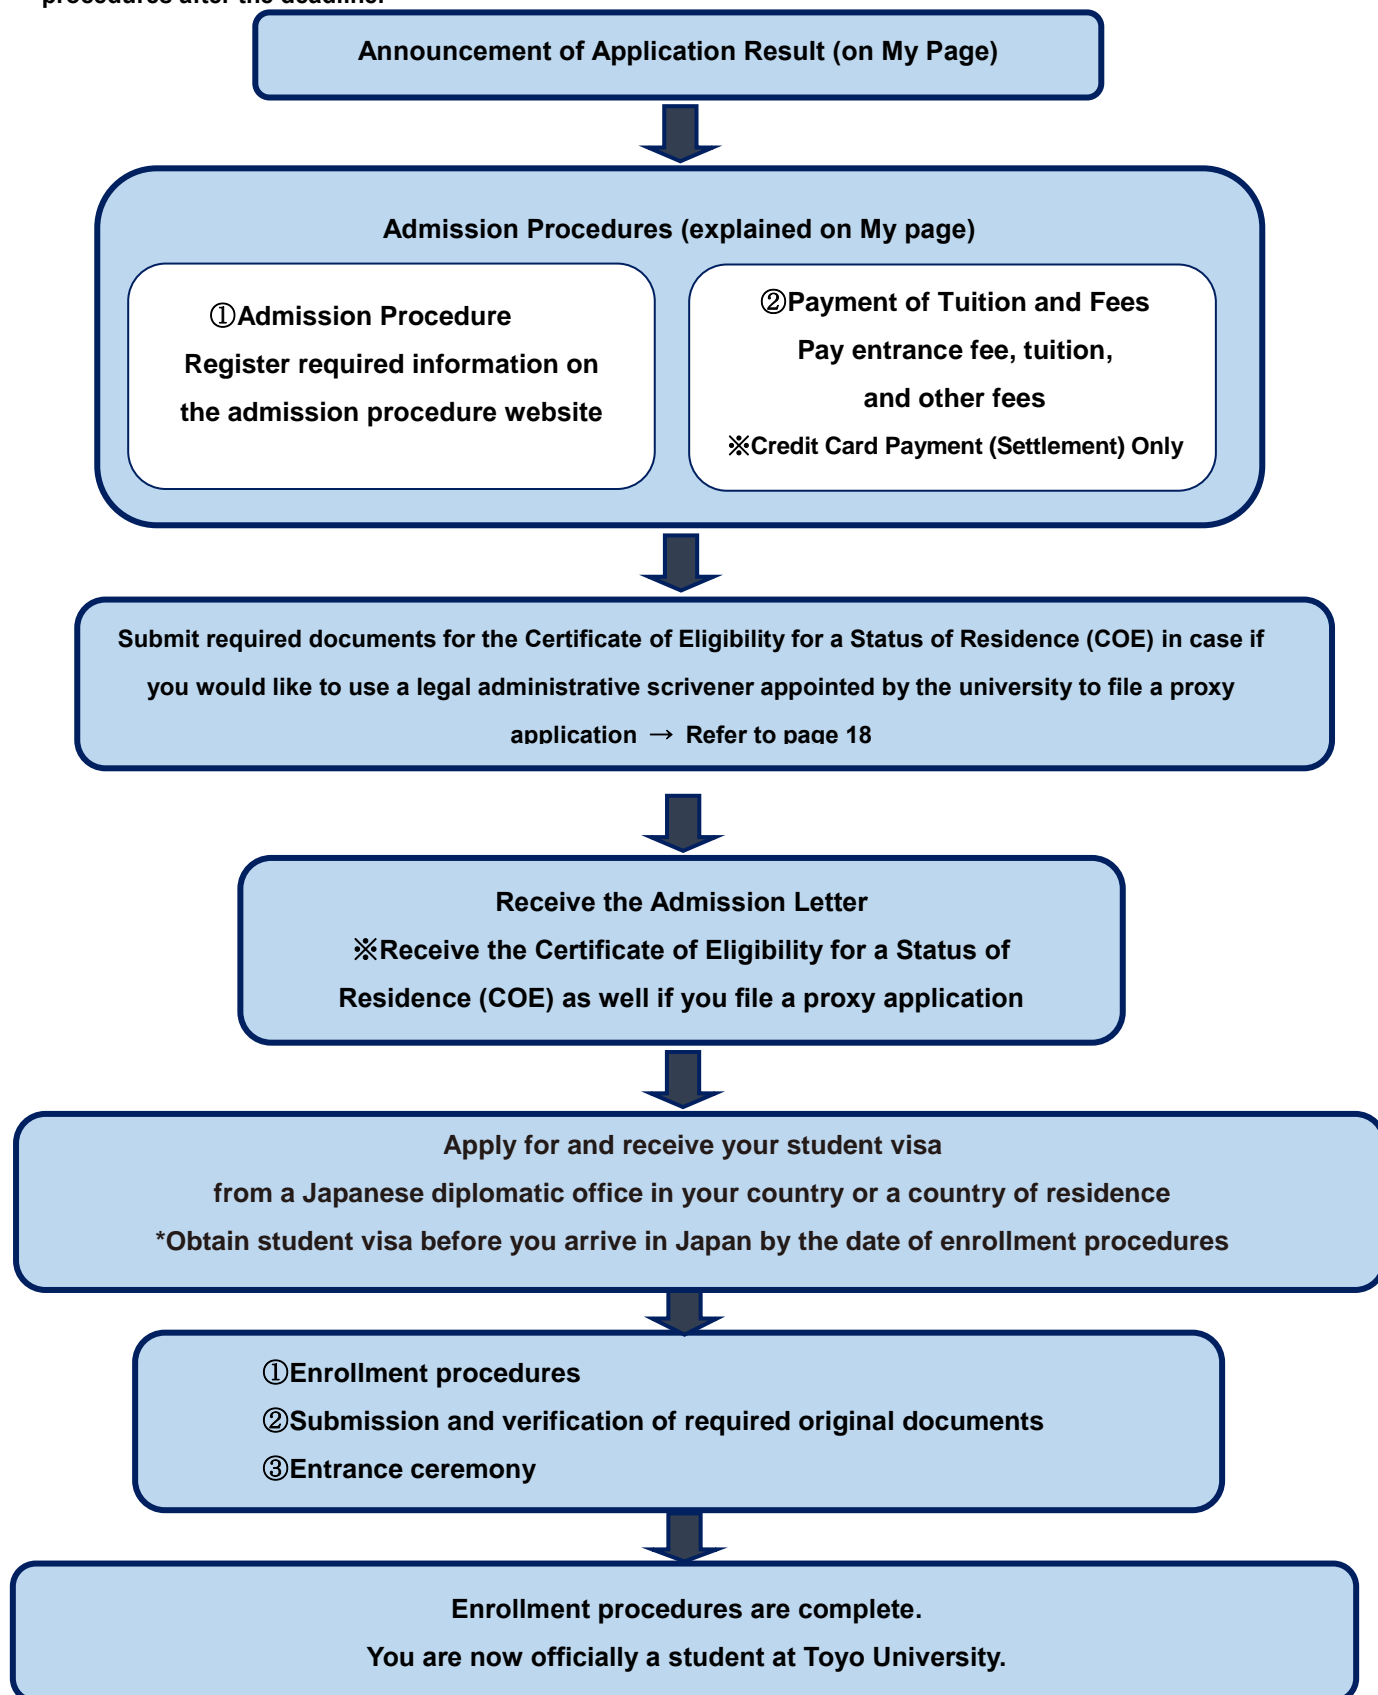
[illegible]

Announcement of Application Result (on My Page)

Admission Procedures (explained on My page)

①Admission Procedure
Register required information on the admission procedure website

②Payment of Tuition and Fees
Pay entrance fee, tuition, and other fees
※Credit Card Payment (Settlement) Only

Submit required documents for the Certificate of Eligibility for a Status of Residence (COE) in case if you would like to use a legal administrative scrivener appointed by the university to file a proxy application → Refer to page 18

Receive the Admission Letter
※Receive the Certificate of Eligibility for a Status of Residence (COE) as well if you file a proxy application

Apply for and receive your student visa
from a Japanese diplomatic office in your country or a country of residence
*Obtain student visa before you arrive in Japan by the date of enrollment procedures

①Enrollment procedures
②Submission and verification of required original documents
③Entrance ceremony

Enrollment procedures are complete.
You are now officially a student at Toyo University.